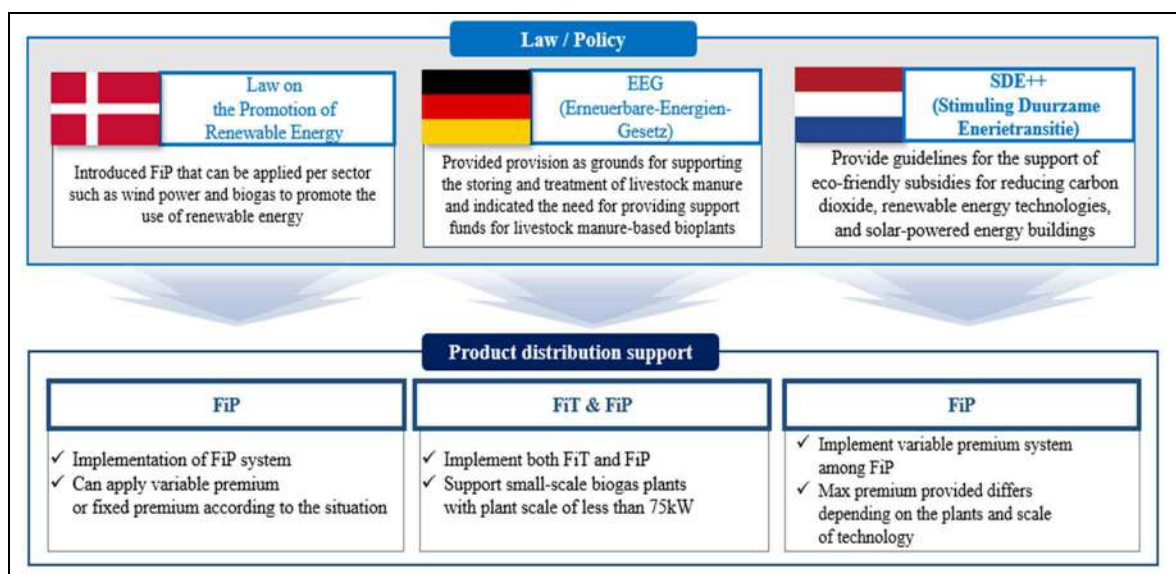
Law / Policy

Law on the Promotion of Renewable Energy

Introduced FiP that can be applied per sector such as wind power and biogas to promote the use of renewable energy

EEG (Erneuerbare-Energien-Gesetz)

Provided provision as grounds for supporting the storing and treatment of livestock manure and indicated the need for providing support funds for livestock manure-based bioplants

SDE++ (Stimuling Duurzame Enerietransitie)

Provide guidelines for the support of eco-friendly subsidies for reducing carbon dioxide, renewable energy technologies, and solar-powered energy buildings

Product distribution support

FiP

✓ Implementation of FiP system
✓ Can apply variable premium or fixed premium according to the situation

FiT & FiP

✓ Implement both FiT and FiP
✓ Support small-scale biogas plants with plant scale of less than 75kW

FiP

✓ Implement variable premium system among FiP
✓ Max premium provided differs depending on the plants and scale of technology